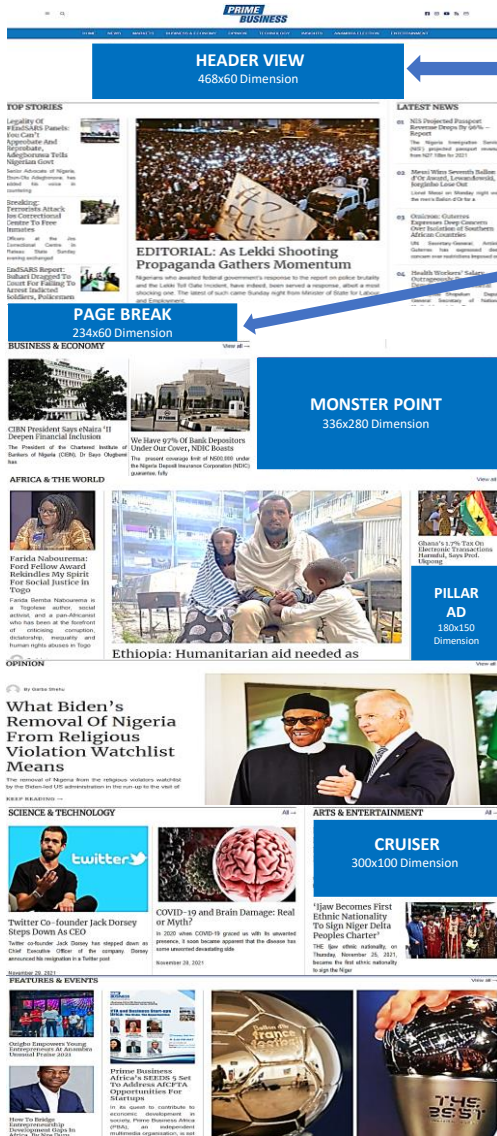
PRIME BUSINESS

HOME NEWS MARKETS BUSINESS & ECONOMY OPINION TECHNOLOGY INSIGHTS ENTERTAINMENT

HEADER VIEW
468x60 Dimension

TOP STORIES

Legality Of #EndSARS Panels: You Can't Approbate And Reprobate, Adegboruwa Tells Nigerian Govt

Senior Advocate of Nigeria, Ebun-Olu Adegboruwa, has added his voice in countering

Breaking: Terrorists Attack Jos Correctional Centre To Free Inmates

Officers at the Jos Correctional Centre in Plateau State Sunday evening exchanged

EndSARS Report: Buhari Dragged To Court For Failing To Arrest Indicted Soldiers, Policemen

EDITORIAL: As Lekki Shooting Propaganda Gathers Momentum

Nigerians who awaited federal government's response to the report on police brutality and the Lekki Toll Gate incident, have, indeed, been served a response, albeit a most shocking one. The latest of such came Sunday night from Minister of State for Labour and Employment,

LATEST NEWS

01 NIS Projected Passport Revenue Drops By 96% – Report

The Nigeria Immigration Service (NIS) projected passport revenue from N27.9bn for 2021

02 Messi Wins Seventh Ballon d'Or Award, Lewandowski, Jorginho Lose Out

Lionel Messi on Monday night won the men's Ballon d'Or for a

03 Omicron: Guterres Expresses Deep Concern Over Isolation of Southern African Countries

UN Secretary-General Antonio Guterres has expressed deep concern over restrictions imposed on

04 Health Workers' Salary Outrageously Depressed

Deputy General Secretary of Nation

PAGE BREAK
234x60 Dimension

BUSINESS & ECONOMY
View all →

CBN President Says eNaira 'll Deepen Financial Inclusion

The President of the Chartered Institute of Bankers of Nigeria (CIBN), Dr Bayo Olugbemi has

We Have 97% Of Bank Depositors Under Our Cover, NDIC Boasts

The present coverage limit of N500,000 under the Nigeria Deposit Insurance Corporation (NDIC) guarantee, fully

MONSTER POINT
336x280 Dimension

AFRICA & THE WORLD
View all

Farida Nabourema: Ford Fellow Award Rekindles My Spirit For Social Justice In Togo

Farida Bemba Nabourema is a Togolese author, social activist, and a pan-Africanist who has been at the forefront of criticising corruption, dictatorship, inequality and human rights abuses in Togo

Ethiopia: Humanitarian aid needed as

Ghana's 1.7% Tax On Electronic Transactions Harmful, Says Prof. Ukpong

PILLAR AD
180x150 Dimension

OPINION
View all

By Garba Shehu

What Biden's Removal Of Nigeria From Religious Violation Watchlist Means

The removal of Nigeria from the religious violators watchlist by the Biden-led US administration in the run-up to the visit of

KEEP READING →

SCIENCE & TECHNOLOGY
All →

twitter

Twitter Co-founder Jack Dorsey Steps Down As CEO

Twitter co-founder Jack Dorsey has stepped down as Chief Executive Officer of the company. Dorsey announced his resignation in a Twitter post

November 29, 2021

COVID-19 and Brain Damage: Real or Myth?

In 2020 when COVID-19 graced us with its unwanted presence, it soon became apparent that the disease has some unwanted devastating side

November 28, 2021

ARTS & ENTERTAINMENT
All →

CRUISER
300x100 Dimension

'Ijaw Becomes First Ethnic Nationality To Sign Niger Delta Peoples Charter'

THE Ijaw ethnic nationality, on Thursday, November 25, 2021, became the first ethnic nationality to sign the Niger

FEATURES & EVENTS
View all →

Origbo Empowers Young Entrepreneurs At Anambra Unusual Praise 2021

How To Bridge Entrepreneurship Development Gaps In Africa, By Noe Dorr

Prime Business Africa's SEEDS 5 Set To Address AfCFTA Opportunities For Startups

In its quest to contribute to economic development in society, Prime Business Africa (PBA), an independent multimedia organization, is set

THE BEST